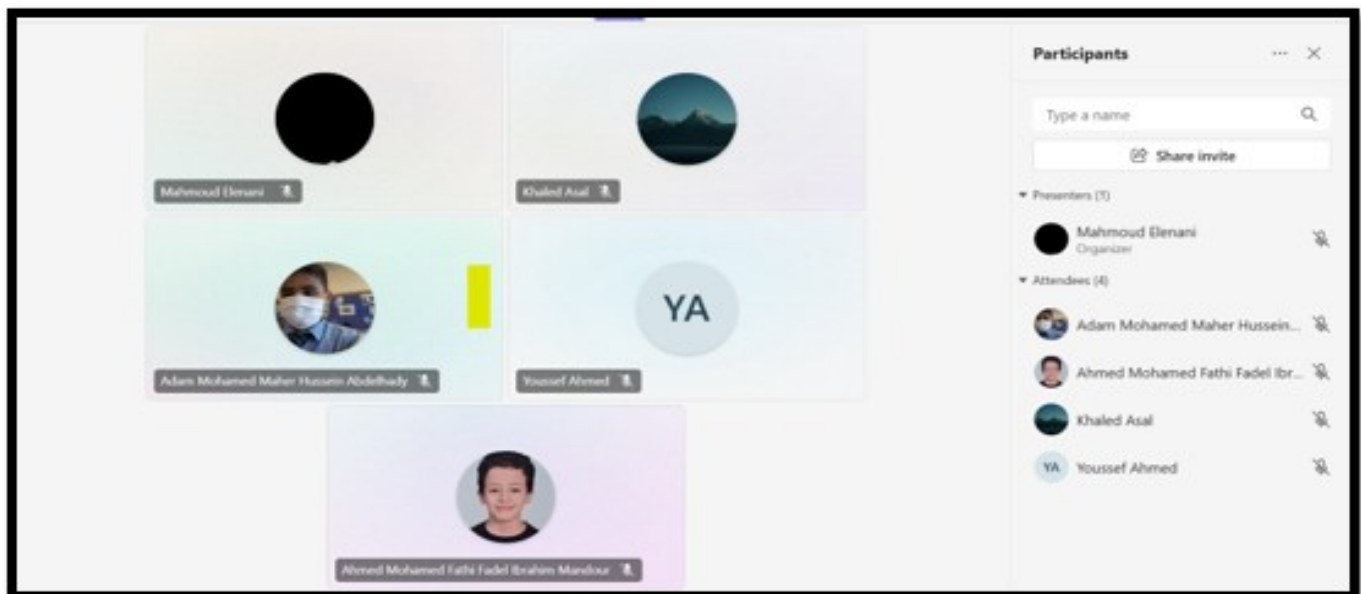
Mahmoud Elenani

Khaled Asal

Adam Mohamed Maher Hussein Abdelhady

YA

Youssef Ahmed

Ahmed Mohamed Fathi Fadel Ibrahim Mandour

Participants

Type a name

Share invite

Presenters (1)

Mahmoud Elenani
Organizer

Attendees (4)

Adam Mohamed Maher Hussein...

Ahmed Mohamed Fathi Fadel Ibr...

Khaled Asal

YA Youssef Ahmed